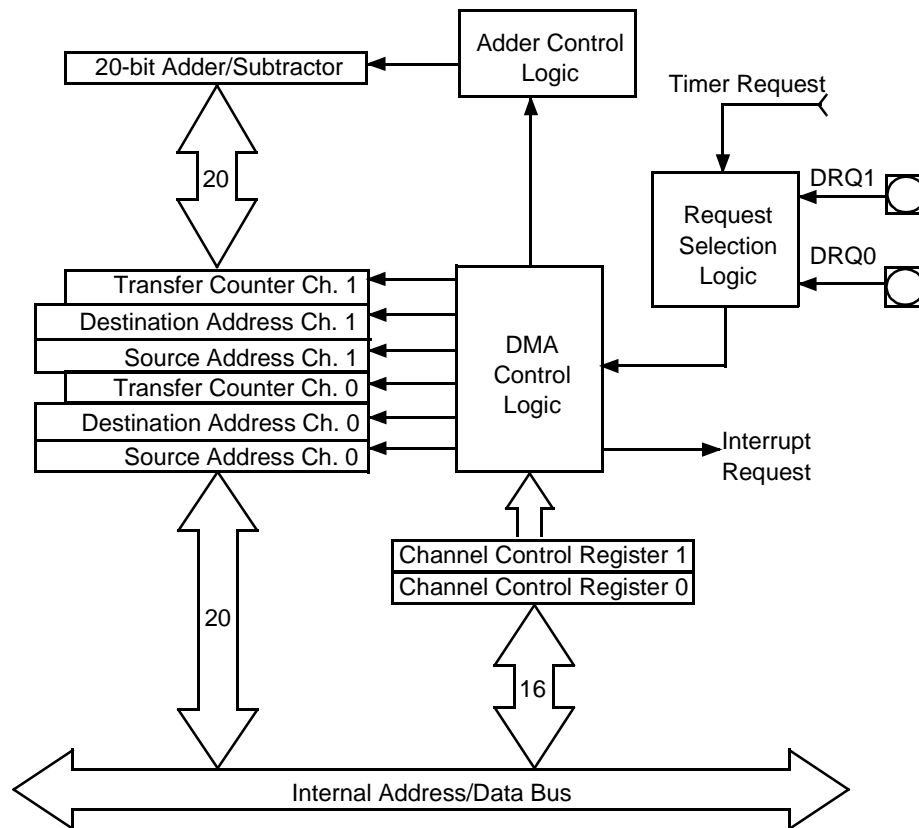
Adder Control Logic

20-bit Adder/Subtractor

Timer Request

20

DRQ1

Request Selection Logic

DRQ0

Transfer Counter Ch. 1
Destination Address Ch. 1
Source Address Ch. 1
Transfer Counter Ch. 0
Destination Address Ch. 0
Source Address Ch. 0

DMA Control Logic

Interrupt Request

Channel Control Register 1
Channel Control Register 0

20

16

Internal Address/Data Bus